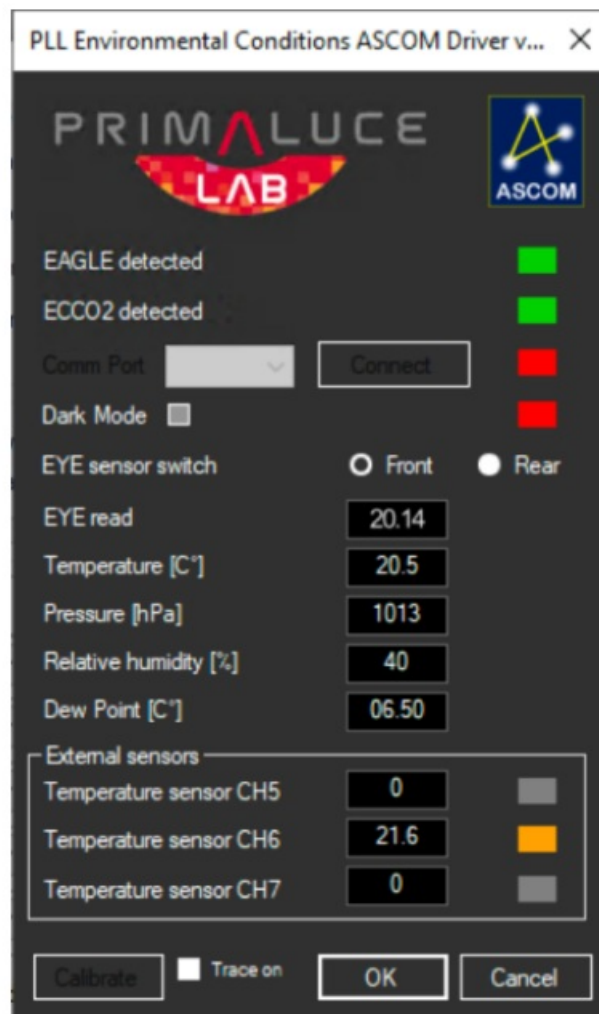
PLL Environmental Conditions ASCOM Driver v... ×

PRIMALUCE LAB

ASCOM

EAGLE detected

ECCO2 detected

Comm Port

Connect

Dark Mode

EYE sensor switch

Front

Rear

EYE read 20.14

Temperature [C°] 20.5

Pressure [hPa] 1013

Relative humidity [%] 40

Dew Point [C°] 06.50

External sensors

Temperature sensor CH5 0

Temperature sensor CH6 21.6

Temperature sensor CH7 0

Calibrate

Trace on

OK

Cancel